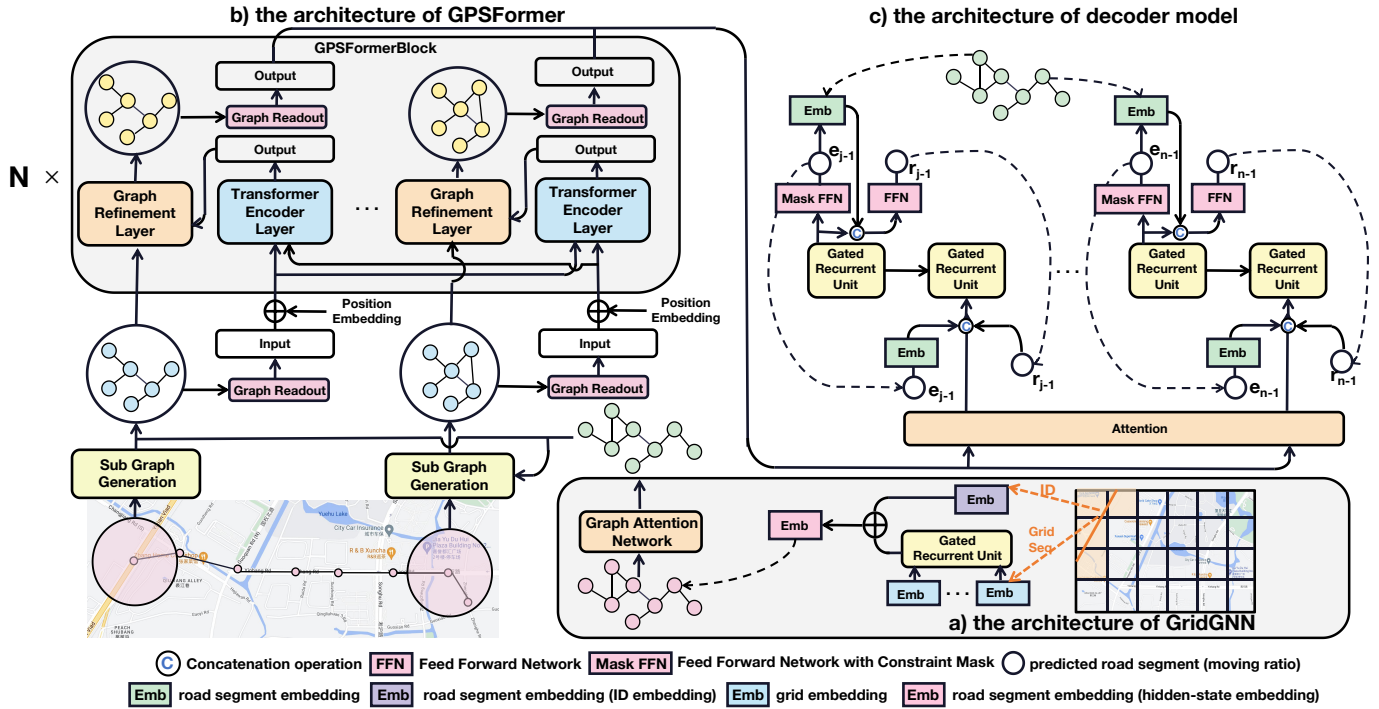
b) the architecture of GPSFormer

c) the architecture of decoder model

GPSFormerBlock

Output

Graph Readout

Output

Graph Refinement Layer

Transformer Encoder Layer

Output

Graph Readout

Output

Graph Refinement Layer

Transformer Encoder Layer

N ×

...

Position Embedding

Input

Graph Readout

Position Embedding

Input

Graph Readout

Sub Graph Generation

Sub Graph Generation

Yuehu Lake

City Car Insurance

R & B Xuncha

SHUBANG ALLEY

PEACH SHUBANG

Graph Attention Network

Emb

Emb

ID

Gated Recurrent Unit

Grid Seq

Emb

...

Emb

a) the architecture of GridGNN

Emb

$e_{j-1}$

$r_{j-1}$

Mask FFN

FFN

C

Gated Recurrent Unit

Gated Recurrent Unit

......

Emb

$e_{n-1}$

$r_{n-1}$

Mask FFN

FFN

C

Gated Recurrent Unit

Gated Recurrent Unit

C

Emb

$e_{j-1}$

$r_{j-1}$

C

Emb

$e_{n-1}$

$r_{n-1}$

Attention

C Concatenation operation FFN Feed Forward Network Mask FFN Feed Forward Network with Constraint Mask predicted road segment (moving ratio)

Emb road segment embedding Emb road segment embedding (ID embedding) Emb grid embedding Emb road segment embedding (hidden-state embedding)